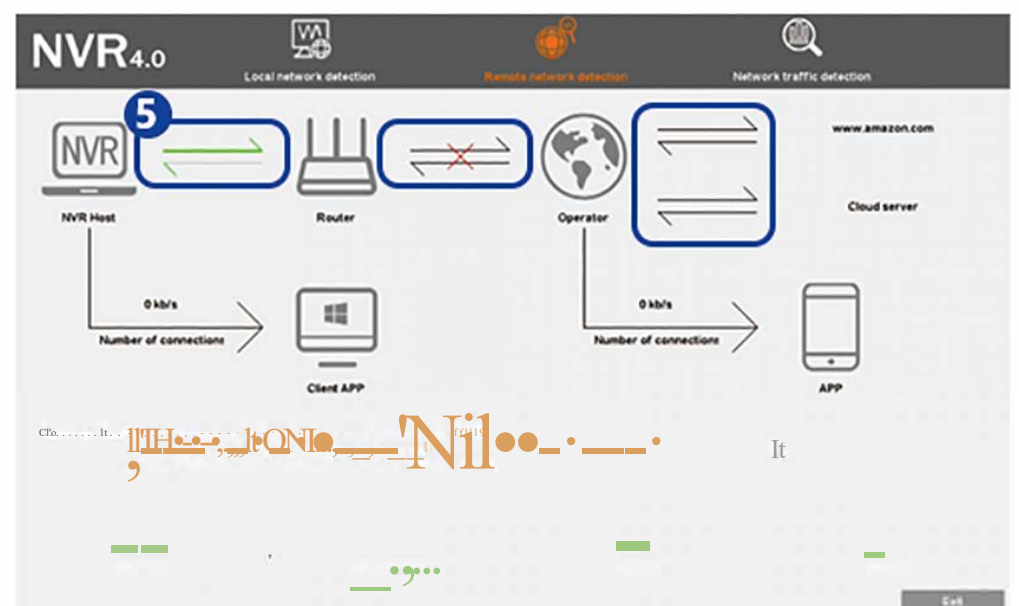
NVR4.0

Local network detection

Remote network detection

Network traffic detection

5

NVR

www.amazon.com

NVR Host

Router

Operator

Cloud server

0 kb/s

Number of connections

0 kb/s

Number of connections

Client APP

APP

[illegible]

Exit